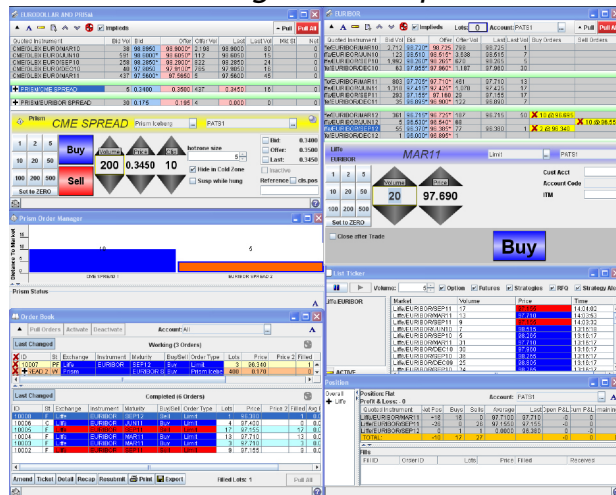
EURODOLLAR AND PRISM

Implieds

Pull All

| Quoted Instrument | Bid Vol | Bid | Offer | Offer Vol | Last | Last Vol | Pos | |
|---|---|---|---|---|---|---|---|---|
| CME\GLBX EURODMAR10 | 30 | 98.8950 | 98.9000* | 2,198 | 98.9000 | 80 | | |
| CME\GLBX EURODJUN10 | 591 | 98.6800* | 98.6850* | 112 | 98.6850 | 15 | | |
| CME\GLBX EURODSEP10 | 258 | 98.2850* | 98.2900* | 822 | 98.2850 | 24 | | |
| CME\GLBX EURODDEC10 | 48 | 97.8950 | 97.9000* | 755 | 97.8950 | 16 | | |
| CME\GLBX EURODMAR11 | 437 | 97.5600* | 97.5650 | 6 | 97.5600 | 45 | | |
| PRISMCME SPREAD | 5 | 0.3400 | 0.3500 | 437 | 0.3450 | 10 | | |
| PRISMEURIBOR SPREAD | 30 | 0.175 | | 0.195 | 6 | 0.000 | 0 | |

Prism CME SPREAD Prism Iceberg PATS1

1 2 5 Buy
10 20 50
100 200 500 Sell
Set to ZERO

200 0.3450 10

Increase size 5
Hide in Cold Zone
Swap white hang
Bid 0.3400
Offer 0.3500
Last 0.3450
Inactive
Reference
clrs.pos

Prism Order Manager

Distance To Market
10
10
CME SPREAD 1
EURIBOR SPREAD 2
Prism Status

Order Book
Pull Orders Activate Deactivate Account: All
Last Changed
Working (3 Orders)

| ID | St | Exchange | Instrument | Maturity | Buy/Sell | Order Type | Lots | Price | Price 2 | Filled |
|---|---|---|---|---|---|---|---|---|---|---|
| 10007 | | Liffe | EURIBOR | SEP12 | Buy | Limit | 3 | 98.340 | | 0 |
| LEAD 2 | | Prism | EURIBOR S | Buy | | Prism Iceberg | 400 | 0.175 | | |

Last Changed
Completed (6 Orders)

| ID | St | Exchange | Instrument | Maturity | Buy/Sell | Order Type | Lots | Price | Price 2 | Filled | Avg |
|---|---|---|---|---|---|---|---|---|---|---|---|
| 10008 | | Liffe | EURIBOR | SEP12 | Buy | Limit | 7 | 98.320 | | 0 | |
| 10006 | C | Liffe | EURIBOR | JUN11 | Buy | Limit | 4 | 97.400 | | 0 | |
| 10005 | F | Liffe | EURIBOR | SEP11 | Buy | Limit | 17 | 97.155 | | 17 | 9 |
| 10004 | F | Liffe | EURIBOR | MAR11 | Buy | Limit | 13 | 97.710 | | 13 | |
| 10003 | C | Liffe | EURIBOR | MAR11 | Buy | Limit | 9 | 97.730 | | 0 | |
| 10002 | F | Liffe | EURIBOR | SEP11 | Buy | Limit | 9 | 97.155 | | 9 | |

Amend Ticket Detail Recap Resubmit Print Export Filled Lots: 1 Pull All

EURIBOR
Implieds Lots: 0 Account: PATS1 Pull All

| Quoted Instrument | Bid Vol | Bid | Offer | Offer Vol | Last | Last Vol | Buy Orders | Sell Orders |
|---|---|---|---|---|---|---|---|---|
| %EURIBOR MAR11 | 2,712 | 98.720* | 98.725 | 790 | 98.725 | 1 | | |
| %EURIBOR JUN10 | 123 | 98.510 | 98.515* | 3,038 | 98.515 | 7 | | |
| %EURIBOR SEP10 | 1,592 | 98.260* | 98.265* | 678 | 98.260 | 5 | | |
| %EURIBOR DEC10 | 40 | 97.920 | 97.925 | 1,187 | 97.920 | 30 | | |
| %EURIBOR MAR11 | 803 | 97.705* | 97.710* | 451 | 97.710 | 13 | | |
| %EURIBOR JUN11 | 1,318 | 97.420* | 97.425* | 1,070 | 97.425 | 17 | | |
| %EURIBOR SEP11 | 203 | 97.155* | 97.160 | 20 | 97.155 | 17 | | |
| %EURIBOR DEC11 | 35 | 96.895* | 96.900* | 122 | 96.890 | 7 | | |
| %EURIBOR MAR12 | 301 | 96.710* | 96.715* | 187 | 96.715 | 50 | 10 @ 96.695 | 10 @ 96.815 |
| %EURIBOR JUN12 | 5 | 96.530* | 96.540* | 80 | | | | |
| %EURIBOR SEP12 | 55 | 98.340* | 96.395* | 77 | 98.310 | 1 | 3 @ 98.340 | |
| %EURIBOR DEC12 | 1 | 96.000* | 96.100* | 1 | | | | |

Liffe EURIBOR MAR11 Limit PATS1

1 2 5
10 20 50
100 200 500
Set to ZERO
20 97.690

Cust Account
Account Code
ITM

Close after Trade

Buy

List Ticker
Volume: 5 Option Futures Strategies RFQ Strategy Alert

Liffe EURIBOR

| Market | Volume | Price | Time |
|---|---|---|---|
| Liffe EURIBOR SEP11 | 17 | | 14:24:02 |
| Liffe EURIBOR MAR11 | 13 | 97.710 | 14:22:52 |
| Liffe EURIBOR SEP11 | 9 | 97.155 | 14:22:32 |
| Liffe EURIBOR SEP11 | 6 | 98.315 | 13:18:17 |
| Liffe EURIBOR SEP11 | 6 | 98.280 | 13:18:17 |
| Liffe EURIBOR MAR11 | 31 | 97.710 | 13:18:17 |
| Liffe EURIBOR JUN11 | 25 | 97.430 | 13:18:17 |
| Liffe EURIBOR MAR11 | 35 | 97.705 | 13:18:17 |
| Liffe EURIBOR SEP10 | 30 | 98.295 | 13:18:17 |
| Liffe EURIBOR SEP11 | 35 | 98.305 | 13:18:17 |
| Liffe EURIBOR DEC09 | 26 | 98.295 | 13:18:17 |

ACTIVE

Position
Overall Position: Flat
Liffe Profit & Loss: 0

| Quoted Instrument | Net Pos | Buys | Sells | Average | Last | Open P&L | Turn P&L | main m |
|---|---|---|---|---|---|---|---|---|
| Liffe EURIBOR MAR11 | -13 | 10 | | 0 | 97.7100 | 97.715 | -0 | 0 |
| Liffe EURIBOR SEP11 | +0 | 0 | 26 | 97.1550 | 97.155 | -0 | 0 | |
| Liffe EURIBOR SEP12 | 1 | 1 | | 0 | 98.3400 | 98.340 | -0 | 0 |
| TOTAL: | -10 | 17 | 27 | | | | -0 | 0 |

Fills
Fill ID Order ID Lots Price Filled Reserves